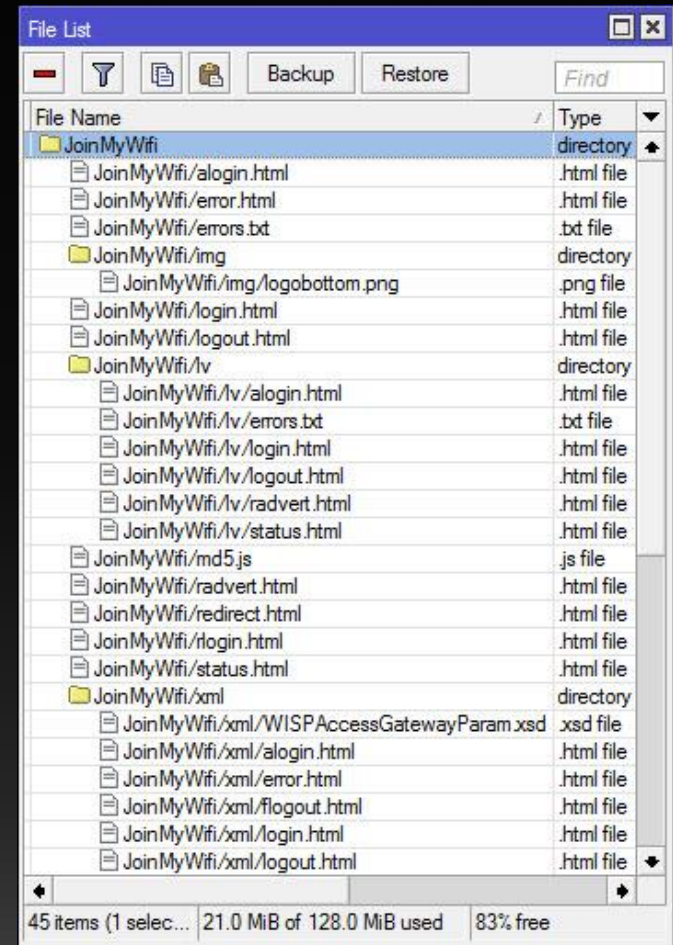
File List

Backup Restore Find

| File Name | Type |
|---|---|
| JoinMyWifi | directory |
| JoinMyWifi/alogin.html | .html file |
| JoinMyWifi/error.html | .html file |
| JoinMyWifi/errors.txt | .txt file |
| JoinMyWifi/img | directory |
| JoinMyWifi/img/logobottom.png | .png file |
| JoinMyWifi/login.html | .html file |
| JoinMyWifi/logout.html | .html file |
| JoinMyWifi/lv | directory |
| JoinMyWifi/lv/alogin.html | .html file |
| JoinMyWifi/lv/errors.txt | .txt file |
| JoinMyWifi/lv/login.html | .html file |
| JoinMyWifi/lv/logout.html | .html file |
| JoinMyWifi/lv/radvert.html | .html file |
| JoinMyWifi/lv/status.html | .html file |
| JoinMyWifi/md5.js | .js file |
| JoinMyWifi/radvert.html | .html file |
| JoinMyWifi/redirect.html | .html file |
| JoinMyWifi/rlogin.html | .html file |
| JoinMyWifi/status.html | .html file |
| JoinMyWifi/xml | directory |
| JoinMyWifi/xml/WISPAccessGatewayParam.xsd | .xsd file |
| JoinMyWifi/xml/alogin.html | .html file |
| JoinMyWifi/xml/error.html | .html file |
| JoinMyWifi/xml/flogout.html | .html file |
| JoinMyWifi/xml/login.html | .html file |
| JoinMyWifi/xml/logout.html | .html file |

45 items (1 selec... 21.0 MiB of 128.0 MiB used 83% free